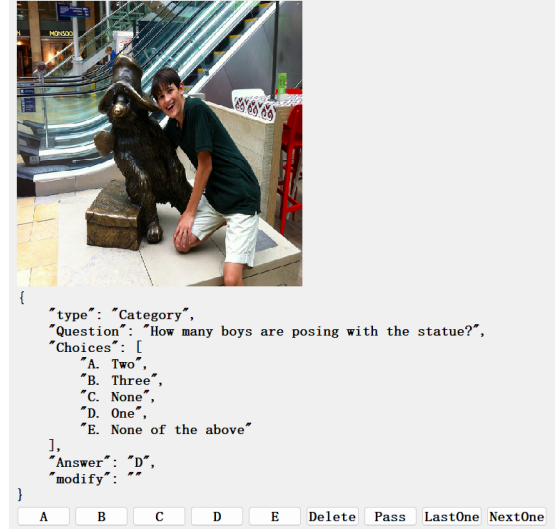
MONSOON

{
"type": "Category",
"Question": "How many boys are posing with the statue?",
"Choices": [
"A. Two",
"B. Three",
"C. None",
"D. One",
"E. None of the above"
],
"Answer": "D",
"modify": ""
}

A B C D E Delete Pass LastOne NextOne